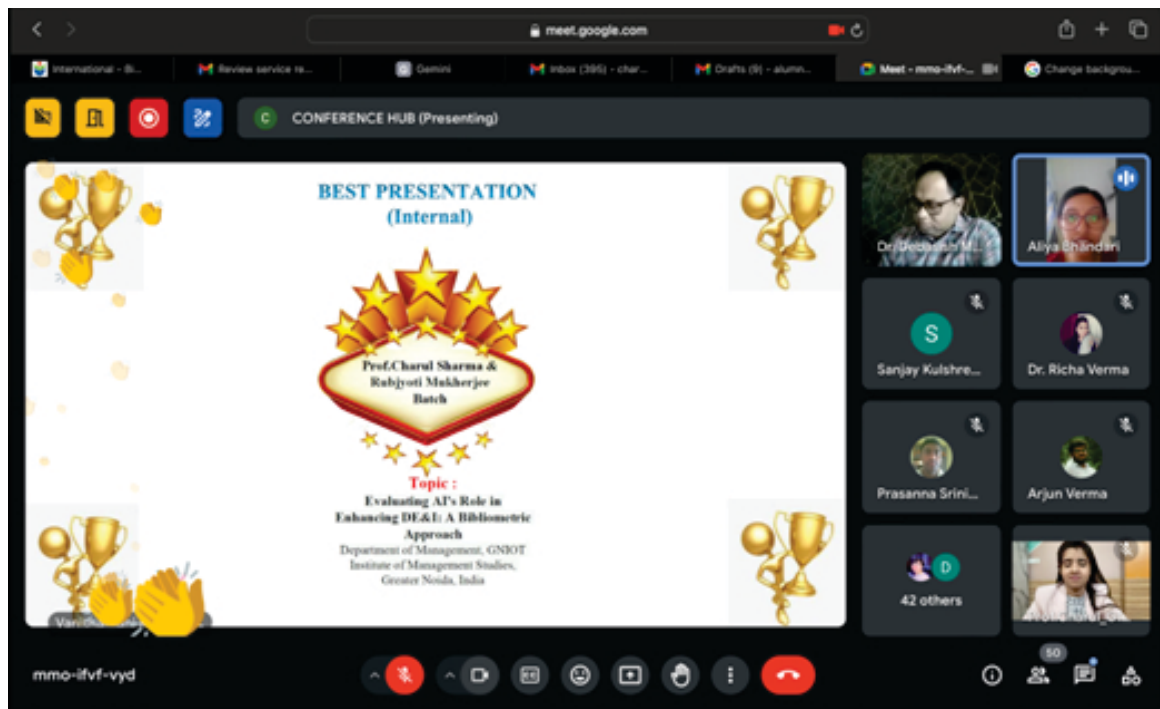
meet.google.com

International - B... | Review service re... | Gemini | Inbox (395) - char... | Drafts (9) - alumn... | Meet - mmo-ifvf-... | Change backgrou...

CONFERENCE HUB (Presenting)

BEST PRESENTATION
(Internal)

Prof.Charul Sharma &
Rubjyoti Mukherjee
Batch

Topic :
Evaluating AI's Role in Enhancing DE&I: A Bibliometric Approach
Department of Management, GNIOT Institute of Management Studies, Greater Noida, India

Var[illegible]

Dr. Debasish M...
Aliya Bhandari
S
Sanjay Kulshre...
Dr. Richa Verma
Prasanna Srini...
Arjun Verma
D
42 others
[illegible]

mmo-ifvf-vyd

50